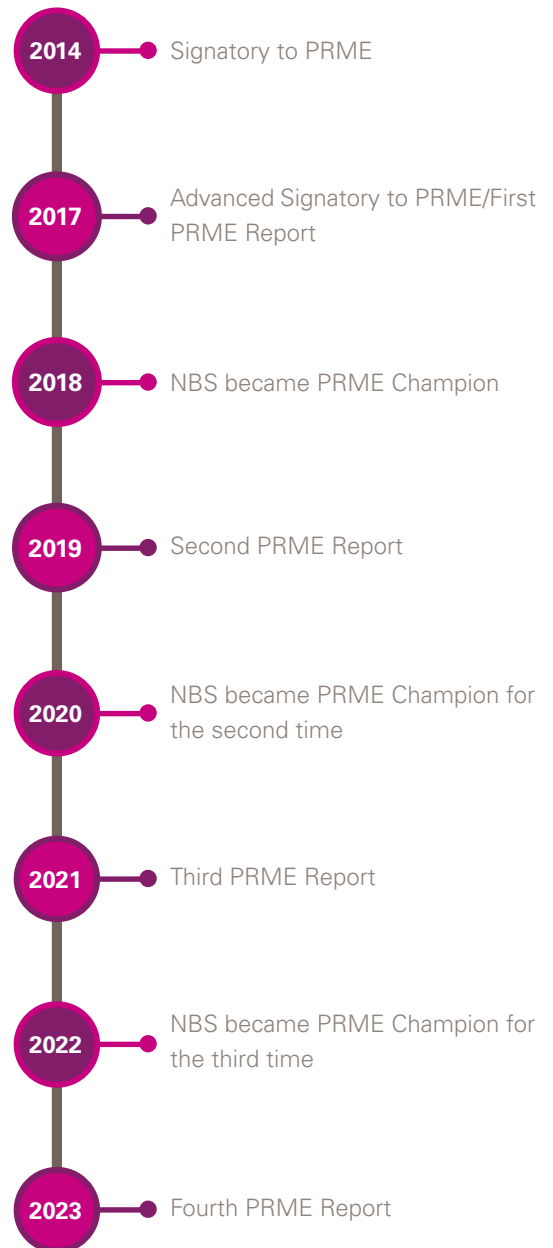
2014 Signatory to PRME

2017 Advanced Signatory to PRME/First PRME Report

2018 NBS became PRME Champion

2019 Second PRME Report

2020 NBS became PRME Champion for the second time

2021 Third PRME Report

2022 NBS became PRME Champion for the third time

2023 Fourth PRME Report